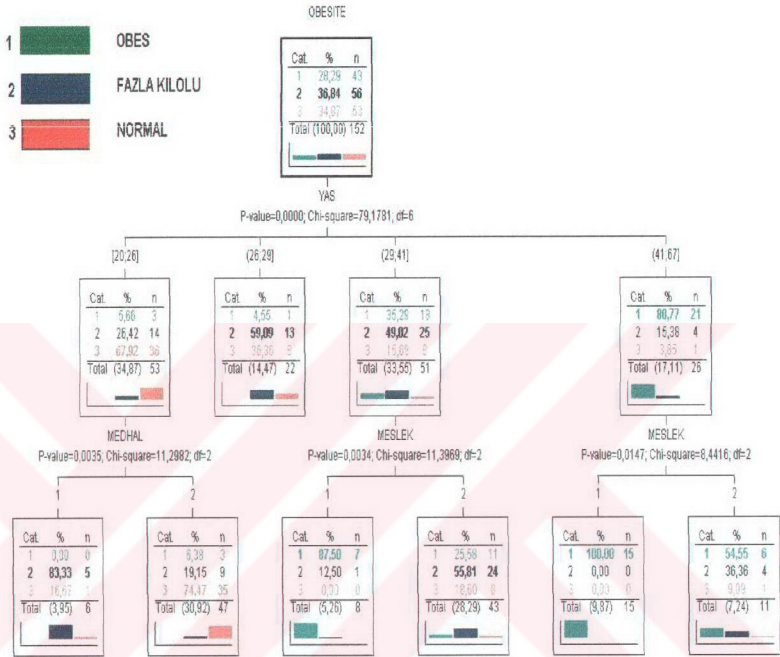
1 OBES
2 FAZLA KILOLU
3 NORMAL

OBESITE

| Cat. | % | n |
|---|---|---|
| 1 | 28,29 | 43 |
| 2 | 36,84 | 56 |
| 3 | 34,87 | 53 |
| Total | (100,00) | 152 |

YAS
P-value=0,0000; Chi-square=79,1781; df=6

[20;26]

| Cat. | % | n |
|---|---|---|
| 1 | 5,66 | 3 |
| 2 | 26,42 | 14 |
| 3 | 67,92 | 36 |
| Total | (34,87) | 53 |

(26;29]

| Cat. | % | n |
|---|---|---|
| 1 | 4,55 | 1 |
| 2 | 59,09 | 13 |
| 3 | 36,36 | 8 |
| Total | (14,47) | 22 |

(29;41]

| Cat. | % | n |
|---|---|---|
| 1 | 35,29 | 18 |
| 2 | 49,02 | 25 |
| 3 | 15,69 | 8 |
| Total | (33,55) | 51 |

(41;67]

| Cat. | % | n |
|---|---|---|
| 1 | 80,77 | 21 |
| 2 | 15,38 | 4 |
| 3 | 3,85 | 1 |
| Total | (17,11) | 26 |

MEDHAL
P-value=0,0035; Chi-square=11,2982; df=2

MESLEK
P-value=0,0034; Chi-square=11,3969; df=2

MESLEK
P-value=0,0147; Chi-square=8,4416; df=2

1

| Cat. | % | n |
|---|---|---|
| 1 | 0,00 | 0 |
| 2 | 83,33 | 5 |
| 3 | 16,67 | 1 |
| Total | (3,95) | 6 |

2

| Cat. | % | n |
|---|---|---|
| 1 | 6,38 | 3 |
| 2 | 19,15 | 9 |
| 3 | 74,47 | 35 |
| Total | (30,92) | 47 |

1

| Cat. | % | n |
|---|---|---|
| 1 | 87,50 | 7 |
| 2 | 12,50 | 1 |
| 3 | 0,00 | 0 |
| Total | (5,26) | 8 |

2

| Cat. | % | n |
|---|---|---|
| 1 | 25,58 | 11 |
| 2 | 55,81 | 24 |
| 3 | 18,60 | 8 |
| Total | (28,29) | 43 |

1

| Cat. | % | n |
|---|---|---|
| 1 | 100,00 | 15 |
| 2 | 0,00 | 0 |
| 3 | 0,00 | 0 |
| Total | (9,87) | 15 |

2

| Cat. | % | n |
|---|---|---|
| 1 | 54,55 | 6 |
| 2 | 36,36 | 4 |
| 3 | 9,09 | 1 |
| Total | (7,24) | 11 |